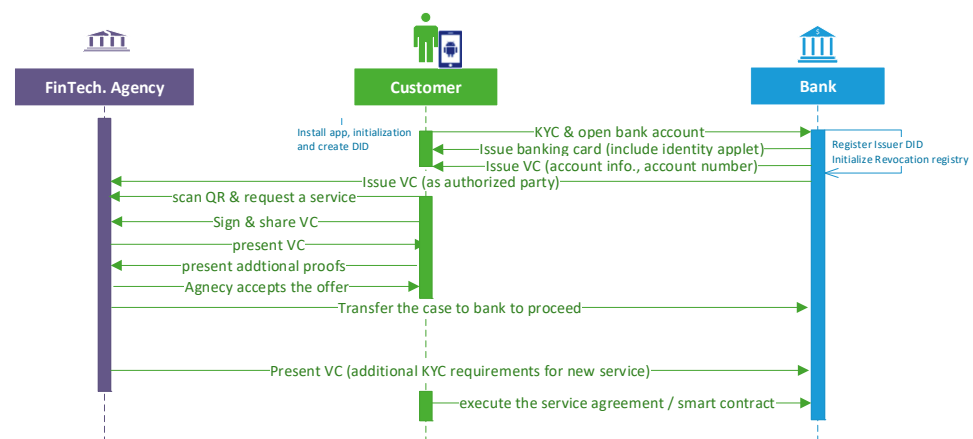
FinTech. Agency

Customer

Bank

Install app, initialization and create DID

KYC & open bank account

Register Issuer DID
Initialize Revocation registry

Issue banking card (include identity applet)

Issue VC (account info., account number)

Issue VC (as authorized party)

scan QR & request a service

Sign & share VC

present VC

present addtional proofs

Agnecy accepts the offer

Transfer the case to bank to proceed

Present VC (additional KYC requirements for new service)

execute the service agreement / smart contract